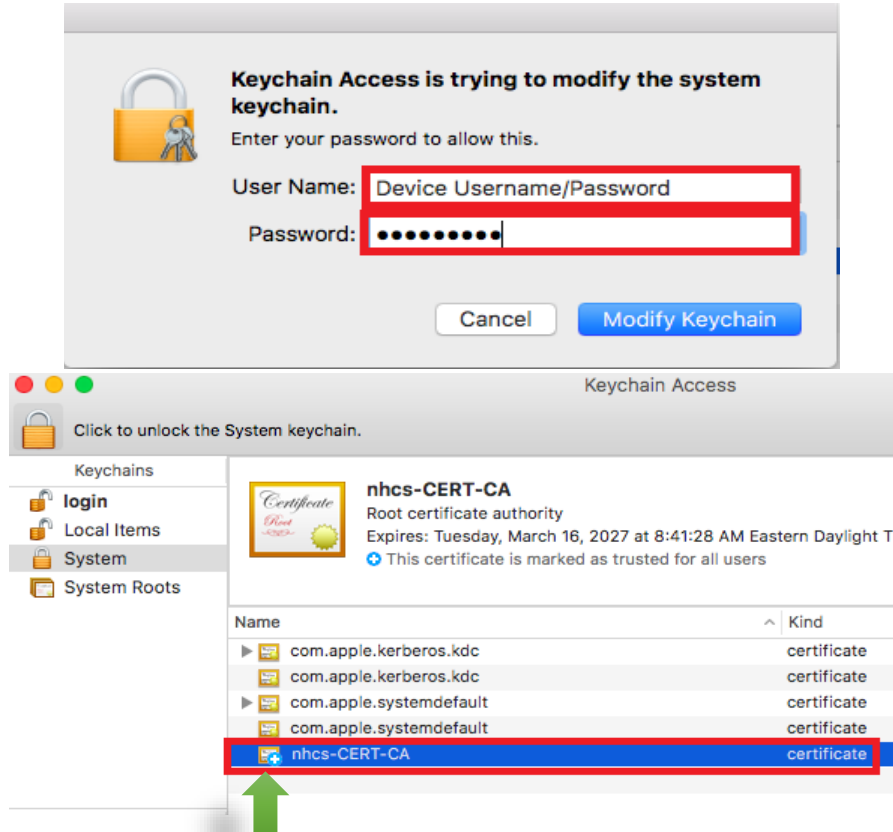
Keychain Access is trying to modify the system keychain.
Enter your password to allow this.

User Name: Device Username/Password
Password: ●●●●●●●●●

Cancel
Modify Keychain

Keychain Access

Click to unlock the System keychain.

Keychains
login
Local Items
System
System Roots

Certificate
Root

nhcs-CERT-CA
Root certificate authority
Expires: Tuesday, March 16, 2027 at 8:41:28 AM Eastern Daylight T
This certificate is marked as trusted for all users

| Name | Kind |
|---|---|
| com.apple.kerberos.kdc | certificate |
| com.apple.kerberos.kdc | certificate |
| com.apple.systemdefault | certificate |
| com.apple.systemdefault | certificate |
| nhcs-CERT-CA | certificate |